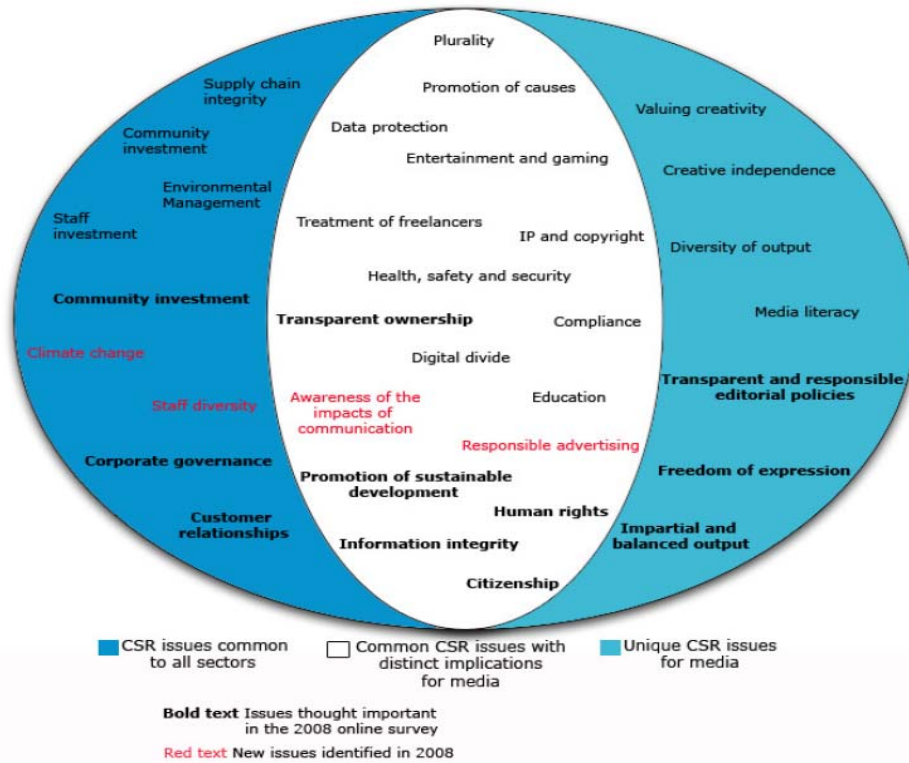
Supply chain integrity

Community investment

Environmental Management

Staff investment

Community investment

Climate change

Staff diversity

Corporate governance

Customer relationships

Plurality

Promotion of causes

Data protection

Entertainment and gaming

Treatment of freelancers

IP and copyright

Health, safety and security

Transparent ownership

Compliance

Digital divide

Awareness of the impacts of communication

Education

Responsible advertising

Promotion of sustainable development

Human rights

Information integrity

Citizenship

Valuing creativity

Creative independence

Diversity of output

Media literacy

Transparent and responsible editorial policies

Freedom of expression

Impartial and balanced output

CSR issues common to all sectors

Common CSR issues with distinct implications for media

Unique CSR issues for media

Bold text Issues thought important in the 2008 online survey

Red text New issues identified in 2008